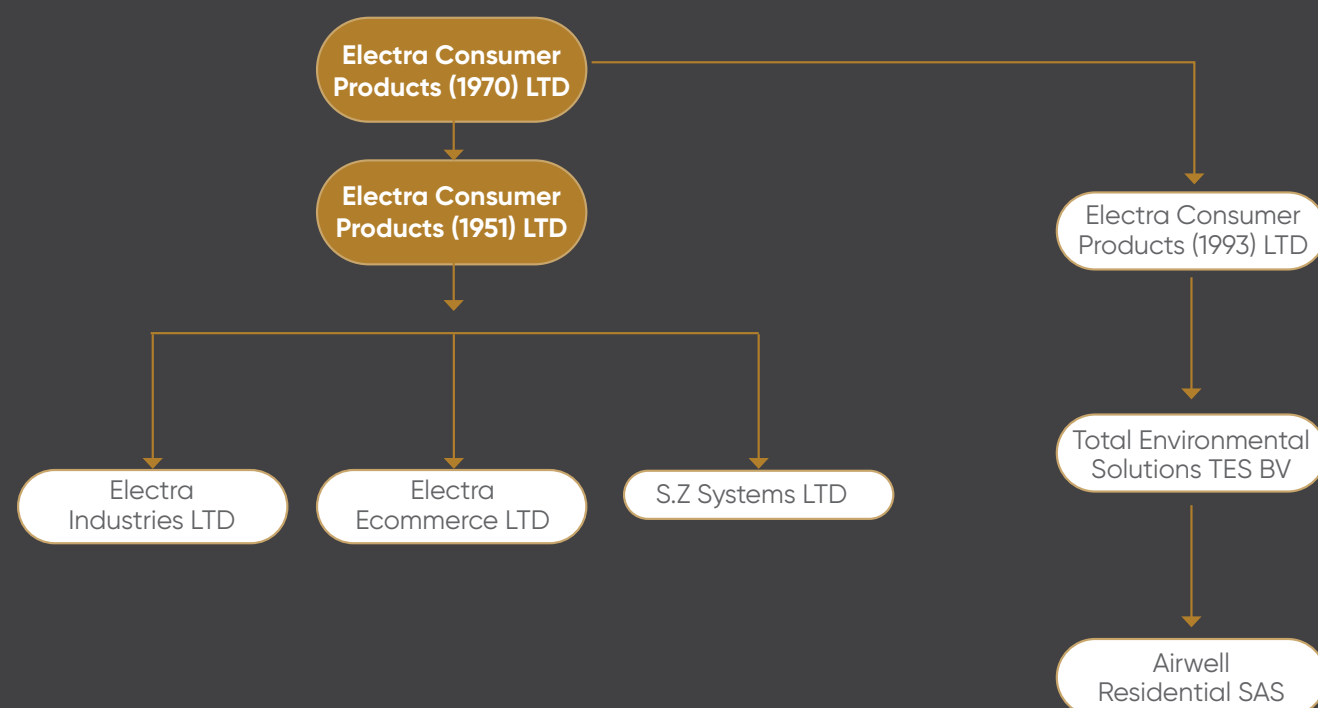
Electra Consumer Products (1970) LTD

Electra Consumer Products (1951) LTD

Electra Industries LTD

Electra Ecommerce LTD

S.Z Systems LTD

Electra Consumer Products (1993) LTD

Total Environmental Solutions TES BV

Airwell Residential SAS